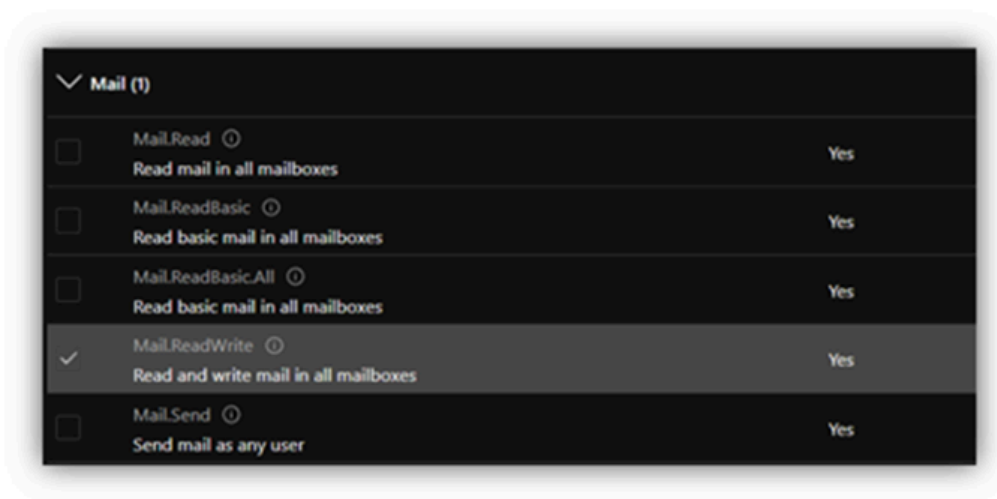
Mail (1)

| | | |
|---|---|---|
| | Mail.Read ⓘ<br>Read mail in all mailboxes | Yes |
| | Mail.ReadBasic ⓘ<br>Read basic mail in all mailboxes | Yes |
| | Mail.ReadBasic.All ⓘ<br>Read basic mail in all mailboxes | Yes |
| ✓ | Mail.ReadWrite ⓘ<br>Read and write mail in all mailboxes | Yes |
| | Mail.Send ⓘ<br>Send mail as any user | Yes |